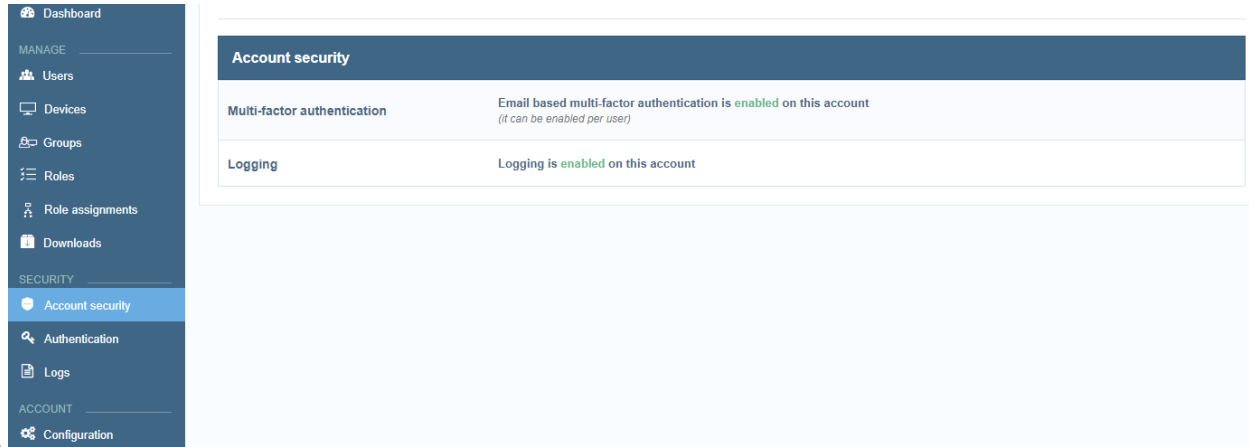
Dashboard

MANAGE

Users

Devices

Groups

Roles

Role assignments

Downloads

SECURITY

Account security

Authentication

Logs

ACCOUNT

Configuration

Account security

| | |
|---|---|
| Multi-factor authentication | Email based multi-factor authentication is enabled on this account *(it can be enabled per user)* |
| Logging | Logging is enabled on this account |